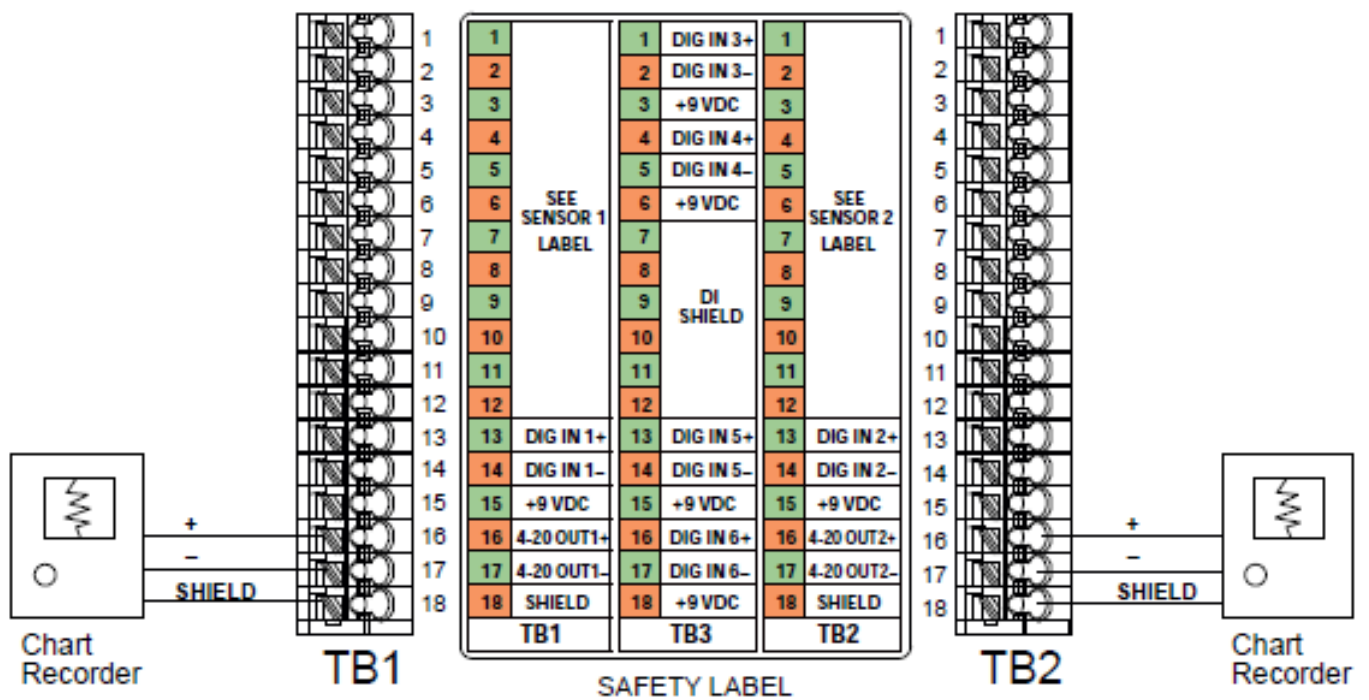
1
2
3
4
5
6
7
8
9
10
11
12
13
14
15
16
17
18

+
–
SHIELD

Chart Recorder

TB1

| 1 | SEE SENSOR 1 LABEL |
|---|---|
| 2 | |
| 3 | |
| 4 | |
| 5 | |
| 6 | |
| 7 | |
| 8 | |
| 9 | |
| 10 | |
| 11 | |
| 12 | |
| 13 | DIG IN 1+ |
| 14 | DIG IN 1– |
| 15 | +9 VDC |
| 16 | 4-20 OUT1+ |
| 17 | 4-20 OUT1– |
| 18 | SHIELD |
| TB1 | |

| 1 | DIG IN 3+ |
|---|---|
| 2 | DIG IN 3– |
| 3 | +9 VDC |
| 4 | DIG IN 4+ |
| 5 | DIG IN 4– |
| 6 | +9 VDC |
| 7 | DI SHIELD |
| 8 | |
| 9 | |
| 10 | |
| 11 | |
| 12 | |
| 13 | DIG IN 5+ |
| 14 | DIG IN 5– |
| 15 | +9 VDC |
| 16 | DIG IN 6+ |
| 17 | DIG IN 6– |
| 18 | +9 VDC |
| TB3 | |

| 1 | SEE SENSOR 2 LABEL |
|---|---|
| 2 | |
| 3 | |
| 4 | |
| 5 | |
| 6 | |
| 7 | |
| 8 | |
| 9 | |
| 10 | |
| 11 | |
| 12 | |
| 13 | DIG IN 2+ |
| 14 | DIG IN 2– |
| 15 | +9 VDC |
| 16 | 4-20 OUT2+ |
| 17 | 4-20 OUT2– |
| 18 | SHIELD |
| TB2 | |

SAFETY LABEL

1
2
3
4
5
6
7
8
9
10
11
12
13
14
15
16
17
18

+
–
SHIELD

TB2

Chart Recorder